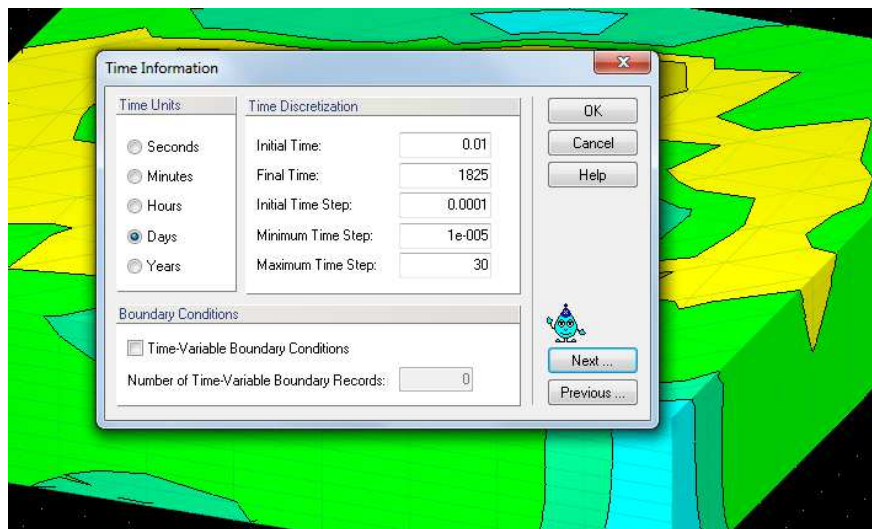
Time Information

Time Units

Seconds

Minutes

Hours

Days

Years

Time Discretization

Initial Time: 0.01

Final Time: 1825

Initial Time Step: 0.0001

Minimum Time Step: 1e-005

Maximum Time Step: 30

OK

Cancel

Help

Boundary Conditions

Time-Variable Boundary Conditions

Number of Time-Variable Boundary Records: 0

Next ...

Previous ...